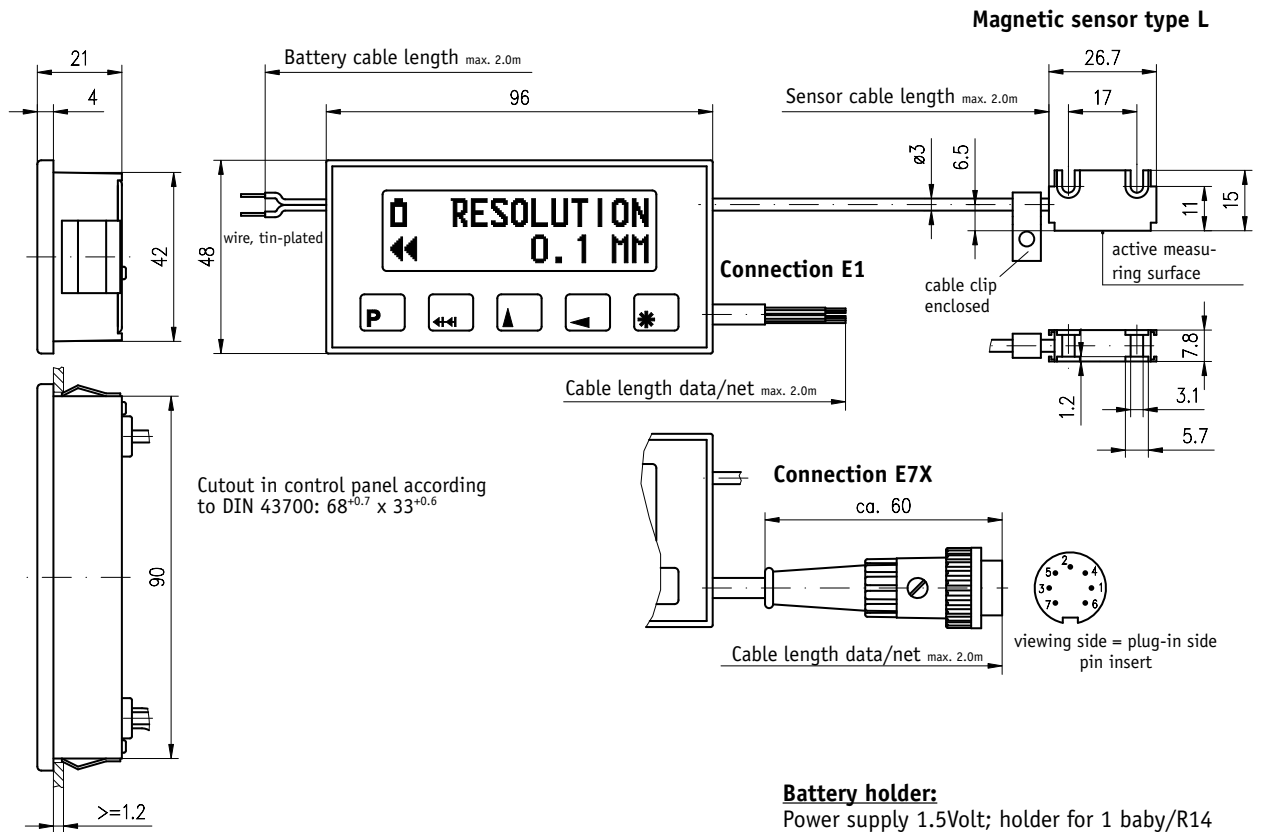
Magnetic sensor type L

21

4

Battery cable length max. 2.0m

96

Sensor cable length max. 2.0m

26.7

17

ø3

6.5

15

11

42

48

wire, tin-plated

RESOLUTION

0.1 MM

Connection E1

active measuring surface

cable clip enclosed

P

7.8

Cable length data/net max. 2.0m

1.2

3.1

5.7

90

Cutout in control panel according to DIN 43700: $68^{+0.7}$ x $33^{+0.6}$

Connection E7X

ca. 60

2
5
4
3
1
7
6

Cable length data/net max. 2.0m

viewing side = plug-in side
pin insert

>=1.2

Battery holder:
Power supply 1.5Volt; holder for 1 baby/R14